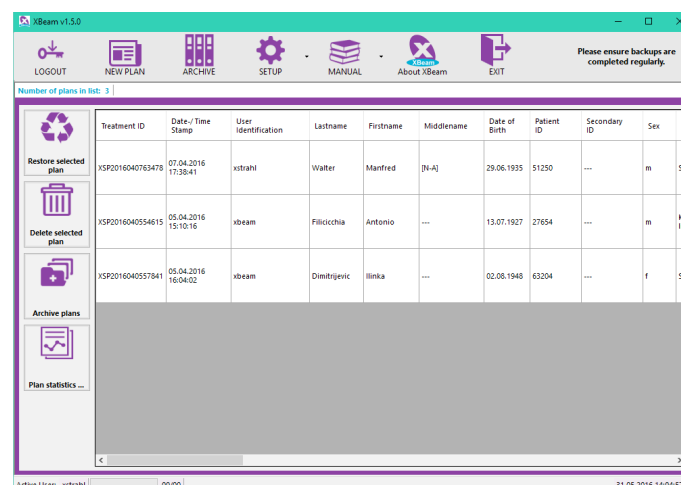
XBeam v1.5.0

LOGOUT NEW PLAN ARCHIVE SETUP MANUAL XBeam About XBeam EXIT

Please ensure backups are completed regularly.

Number of plans in list: 3

Restore selected plan

Delete selected plan

Archive plans

Plan statistics ...

| Treatment ID | Date-/ Time Stamp | User Identification | Lastname | Firstname | Middlename | Date of Birth | Patient ID | Secondary ID | Sex |
|---|---|---|---|---|---|---|---|---|---|
| XSP2016040763478 | 07.04.2016 17:38:41 | xstrahl | Walter | Manfred | [N-A] | 29.06.1935 | 51250 | --- | m |
| XSP2016040554615 | 05.04.2016 15:10:16 | xbeam | Filicicchia | Antonio | --- | 13.07.1927 | 27654 | --- | m |
| XSP2016040557841 | 05.04.2016 16:04:02 | xbeam | Dimitrijevic | Ilinka | --- | 02.08.1948 | 63204 | --- | f |

Active User: xstrahl 00:00 31.05.2016 14:06:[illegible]